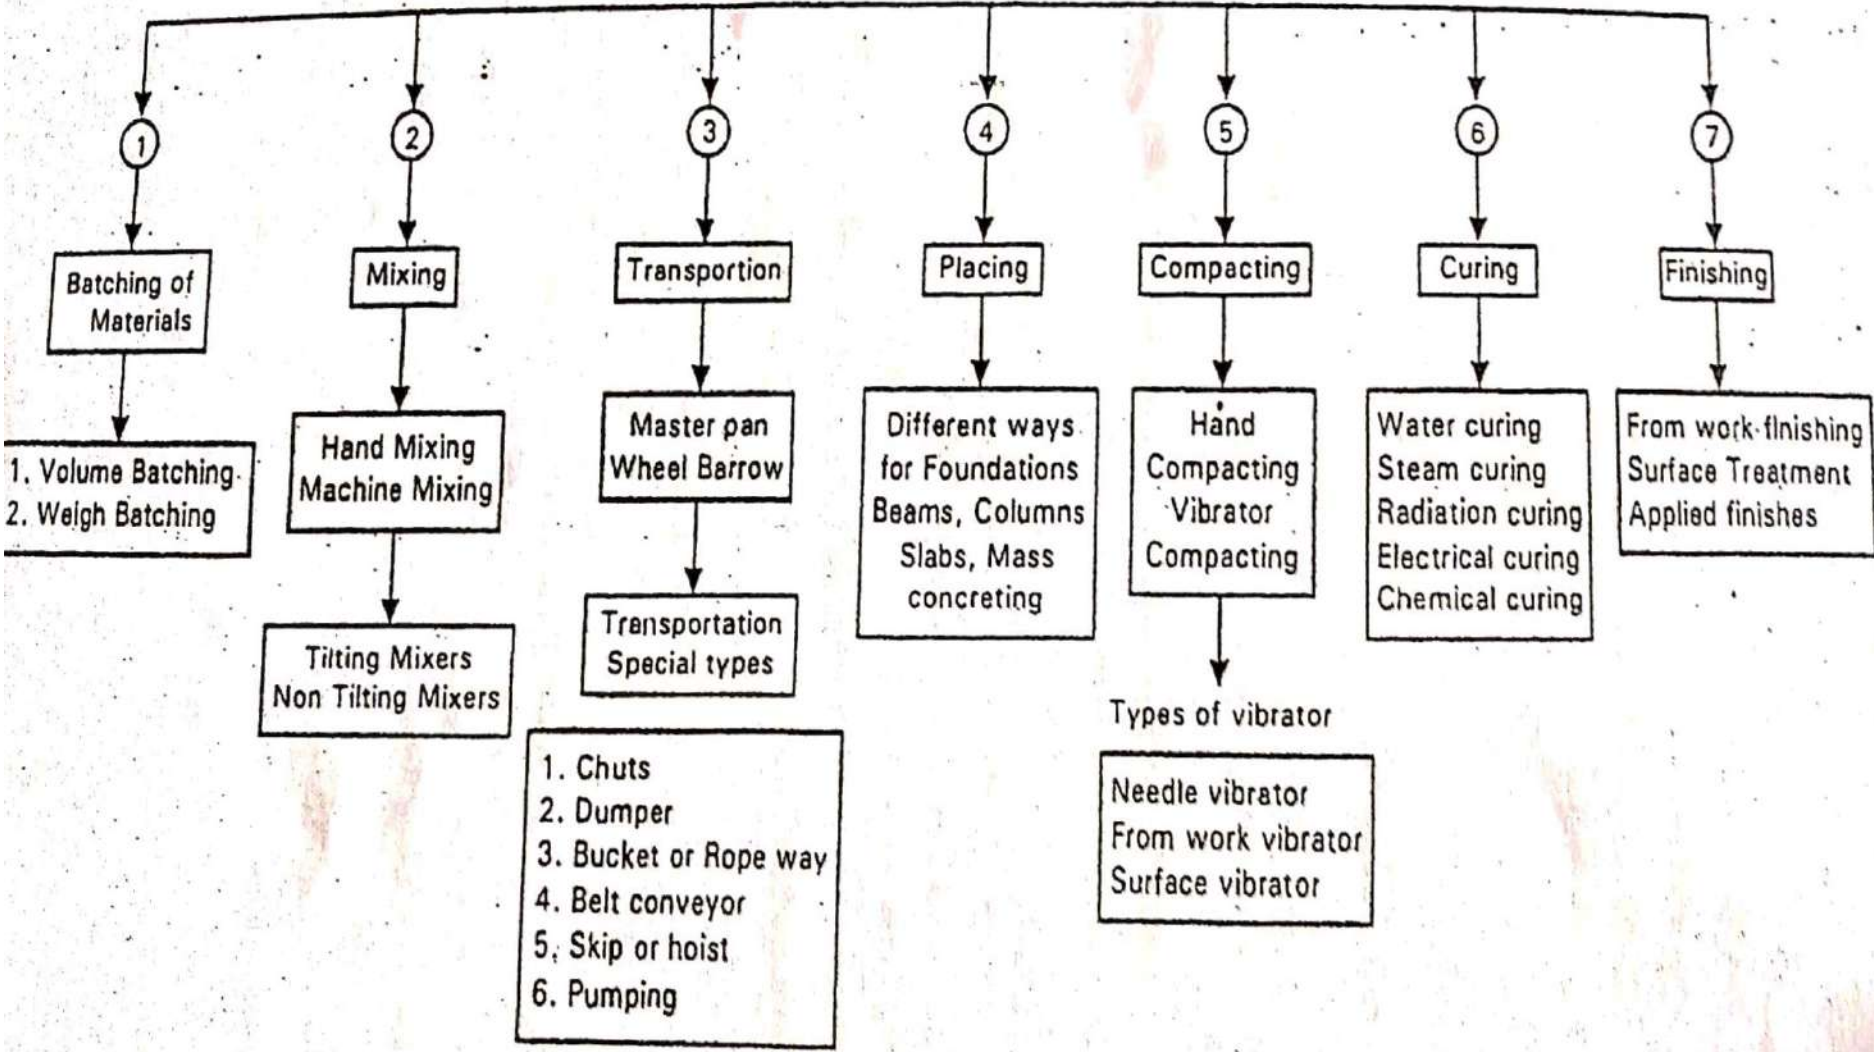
1

Batching of Materials

1. Volume Batching
2. Weigh Batching

2

Mixing

Hand Mixing
Machine Mixing

Tilting Mixers
Non Tilting Mixers

3

Transportion

Master pan
Wheel Barrow

Transportation
Special types

1. Chuts
2. Dumper
3. Bucket or Rope way
4. Belt conveyor
5. Skip or hoist
6. Pumping

4

Placing

Different ways for Foundations Beams, Columns Slabs, Mass concreting

5

Compacting

Hand Compacting
Vibrator Compacting

Types of vibrator

Needle vibrator
From work vibrator
Surface vibrator

6

Curing

Water curing
Steam curing
Radiation curing
Electrical curing
Chemical curing

7

Finishing

From work finishing
Surface Treatment
Applied finishes